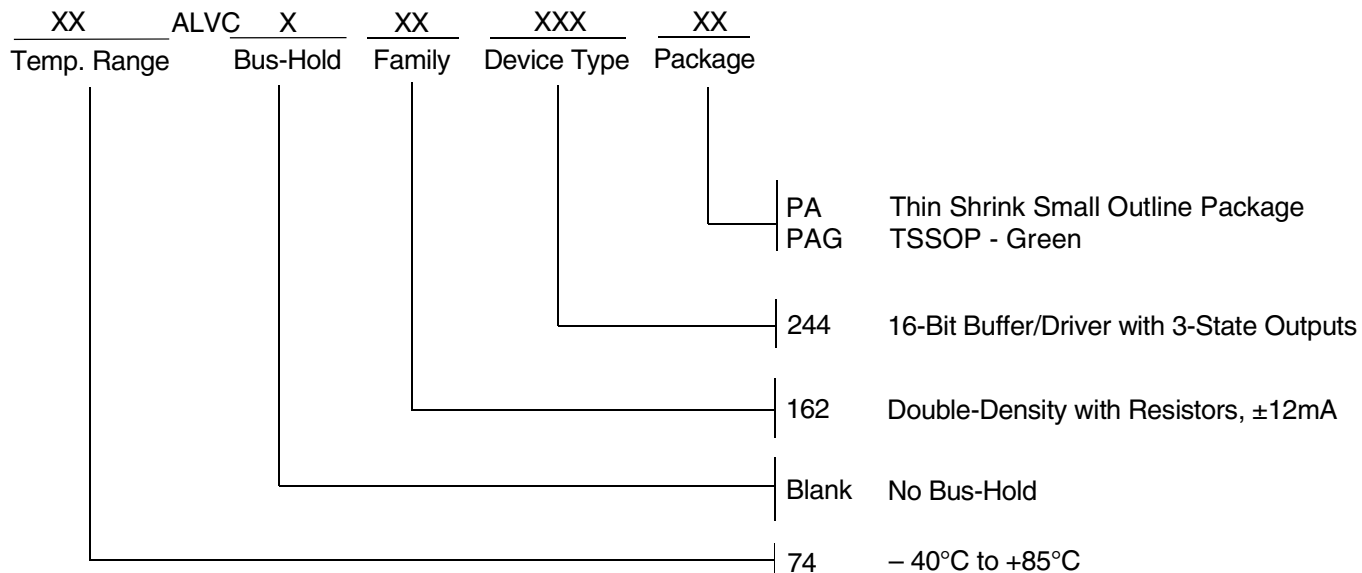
XX ALVC X XX XXX XX
Temp. Range Bus-Hold Family Device Type Package

PA Thin Shrink Small Outline Package
PAG TSSOP - Green

244 16-Bit Buffer/Driver with 3-State Outputs

162 Double-Density with Resistors, ±12mA

Blank No Bus-Hold

74 – 40°C to +85°C